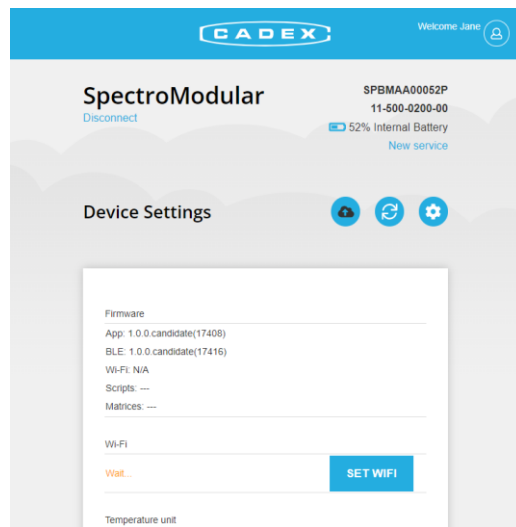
CADEX

Welcome Jane

SpectroModular
Disconnect

SPBMAA00052P
11-500-0200-00
52% Internal Battery
New service

Device Settings

Firmware
App: 1.0.0.candidate(17408)
BLE: 1.0.0.candidate(17416)
Wi-Fi: N/A
Scripts: ---
Matrices: ---

Wi-Fi
Wait...
SET WIFI

Temperature unit